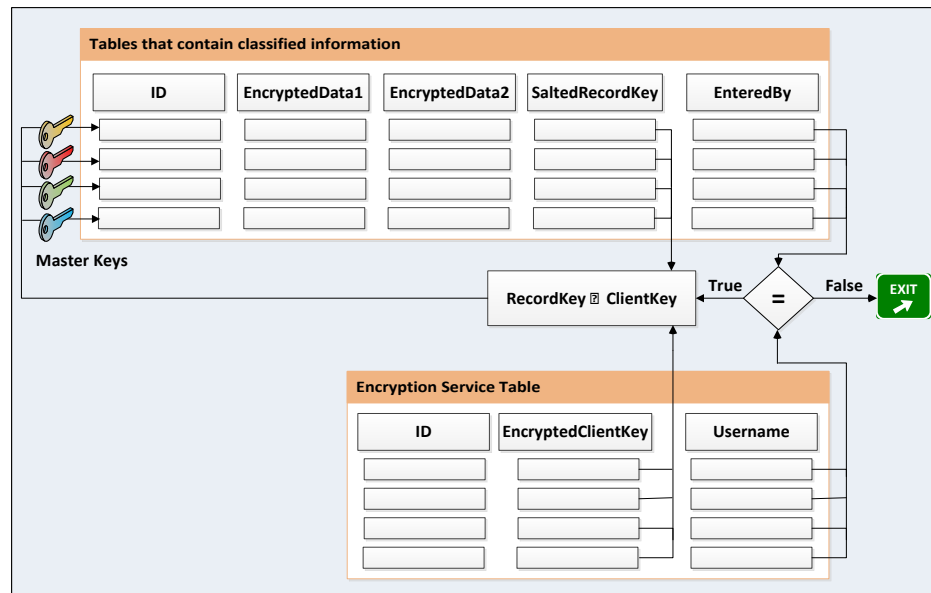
Tables that contain classified information

| ID | EncryptedData1 | EncryptedData2 | SaltedRecordKey | EnteredBy |
|---|---|---|---|---|
| | | | | |
| | | | | |
| | | | | |
| | | | | |

Master Keys

RecordKey ⍰ ClientKey

True

=

False

EXIT

Encryption Service Table

| ID | EncryptedClientKey | Username |
|---|---|---|
| | | |
| | | |
| | | |
| | | |